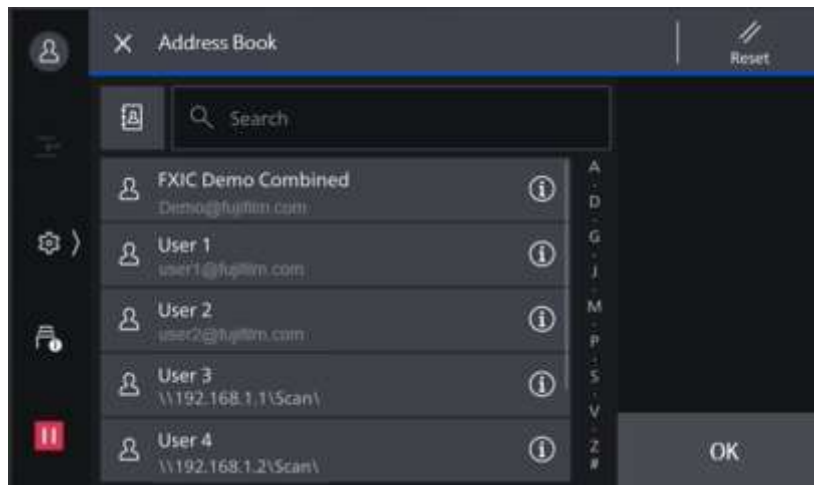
Address Book

Reset

Search

FXIC Demo Combined
Demo@fujifilm.com

User 1
user1@fujifilm.com

User 2
user2@fujifilm.com

User 3
\\192.168.1.1\Scan\

User 4
\\192.168.1.2\Scan\

A
D
G
J
M
P
S
V
Z
#

OK